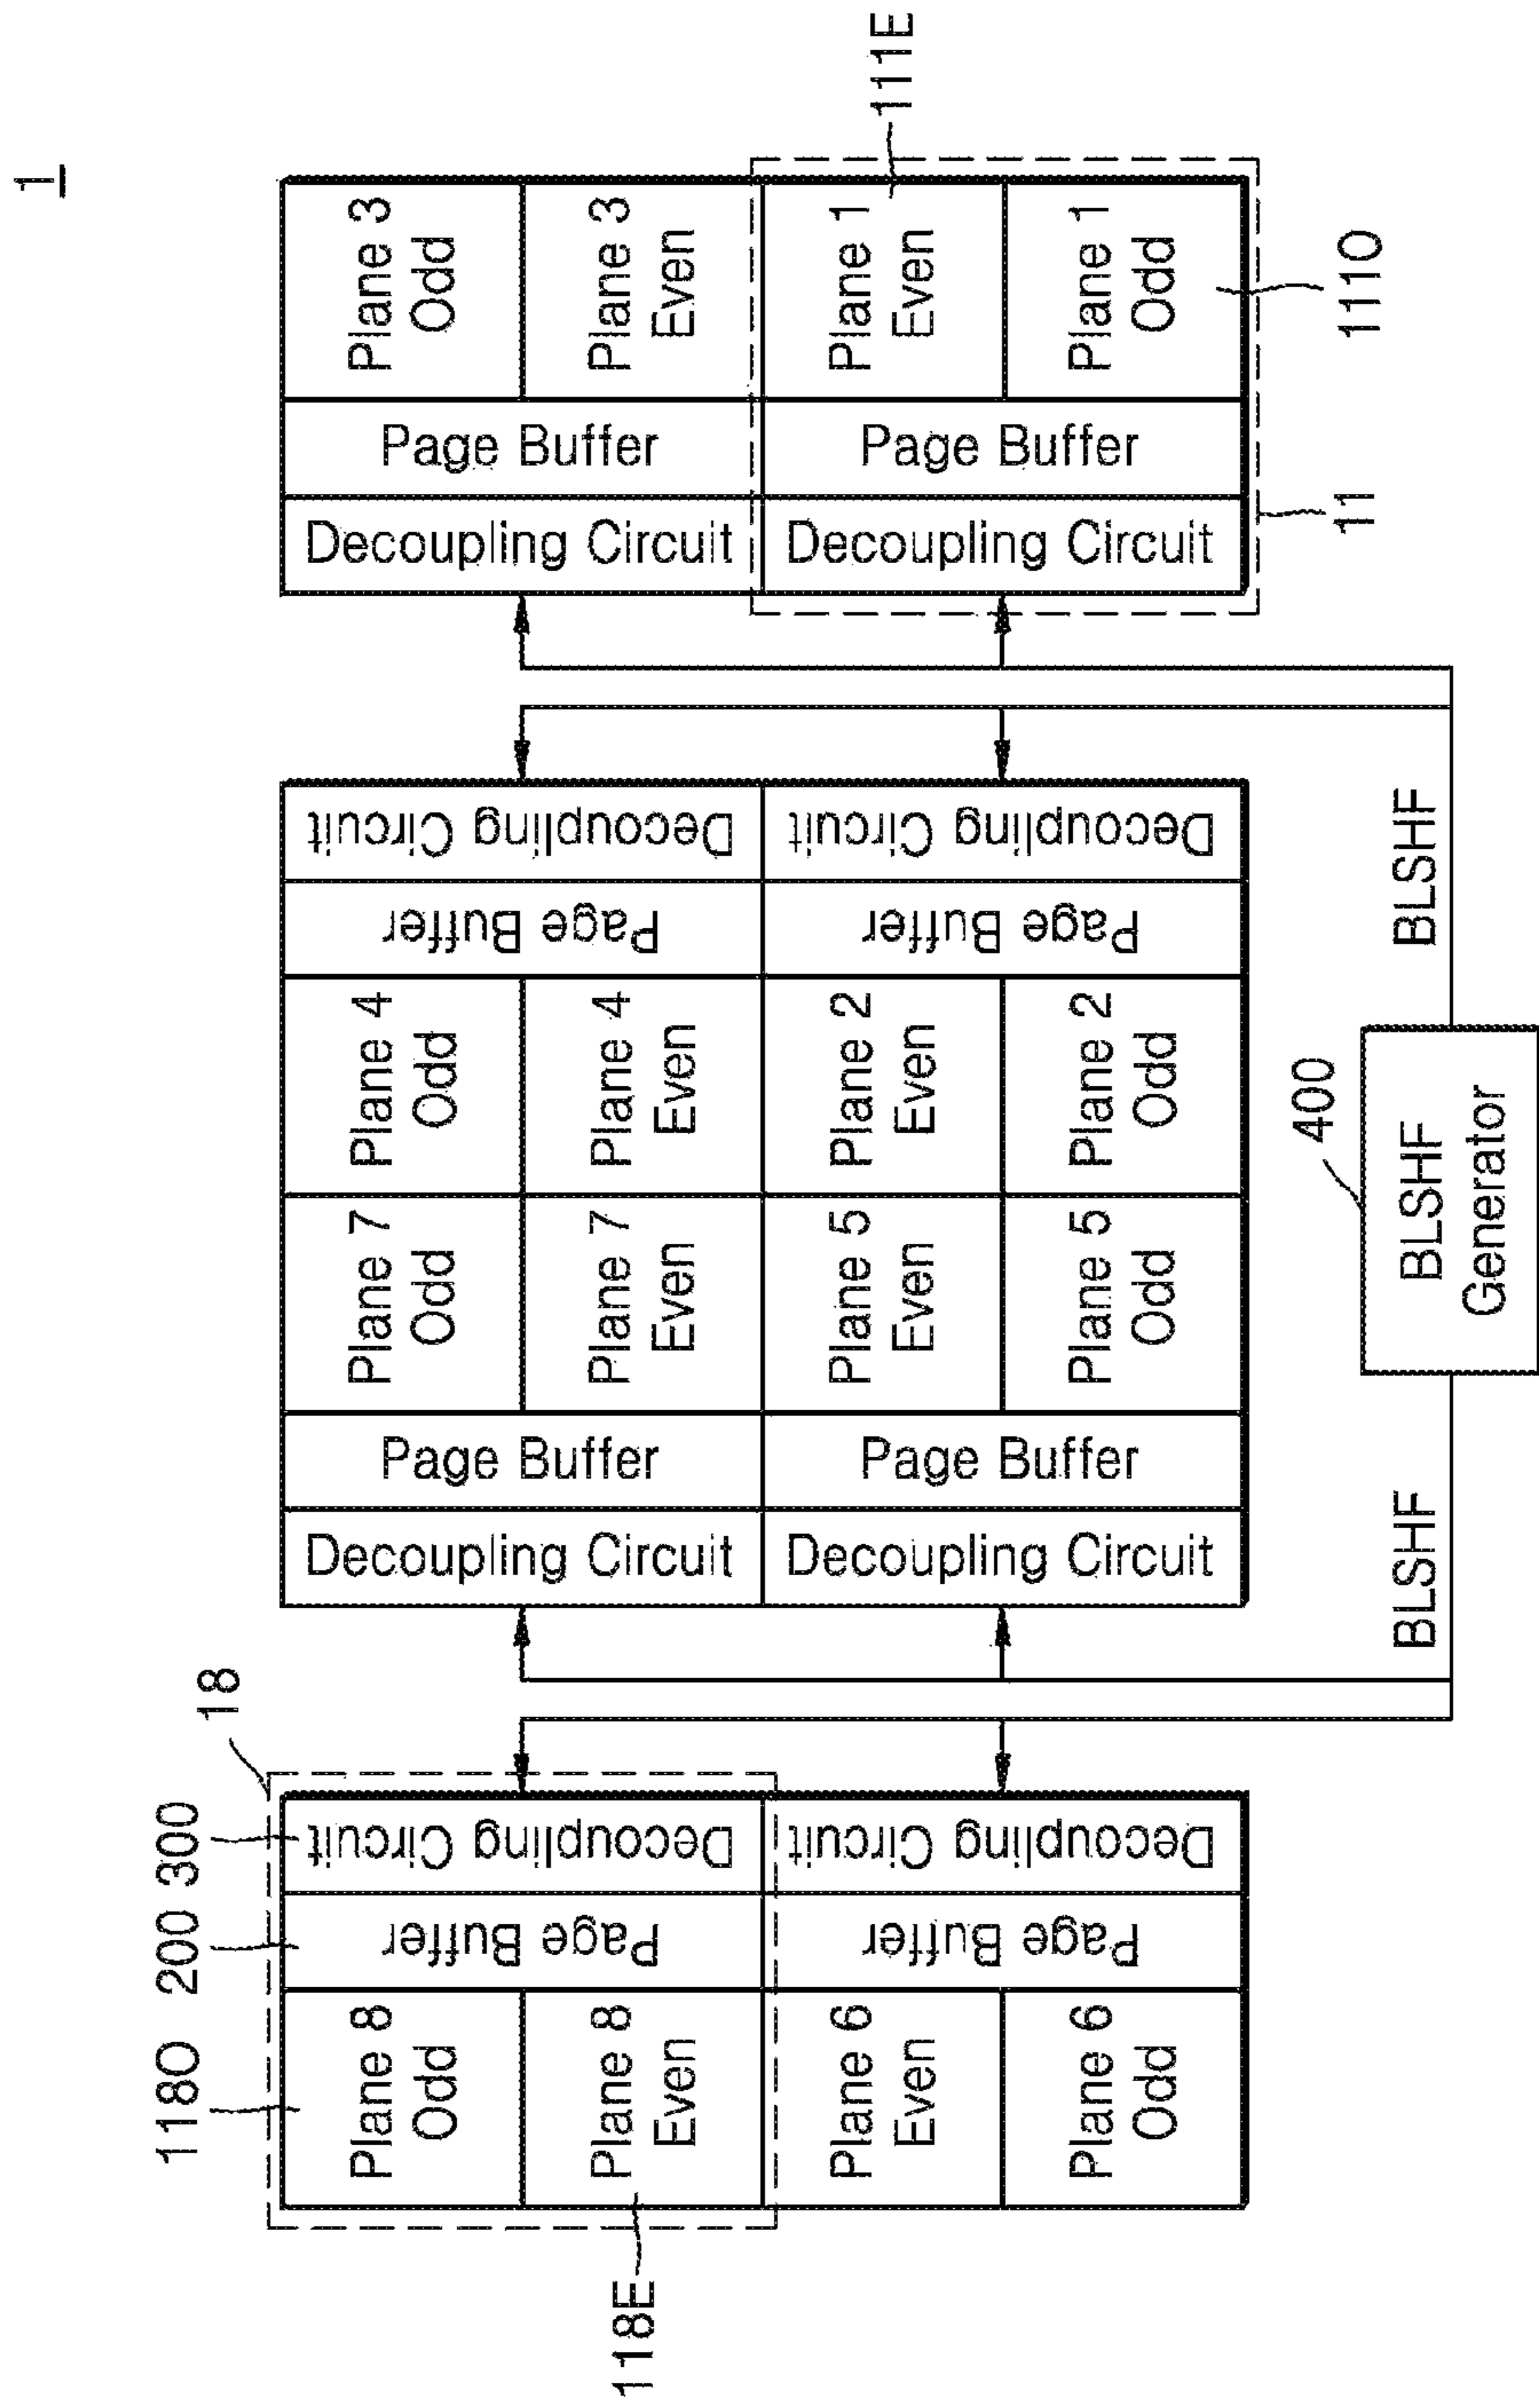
1

111E

Plane 3 Odd
Plane 3 Even
Plane 1 Even
Plane 1 Odd
1110

Page Buffer
Page Buffer

Decoupling Circuit
Decoupling Circuit
11

Decoupling Circuit
Decoupling Circuit

Page Buffer
Page Buffer

Plane 4 Odd
Plane 4 Even
Plane 2 Even
Plane 2 Odd

Plane 7 Odd
Plane 7 Even
Plane 5 Even
Plane 5 Odd

Page Buffer
Page Buffer

Decoupling Circuit
Decoupling Circuit

BLSHF
400
BLSHF Generator
BLSHF

18
300
200
1180

Decoupling Circuit
Decoupling Circuit

Page Buffer
Page Buffer

Plane 8 Odd
Plane 8 Even
Plane 6 Even
Plane 6 Odd

118E